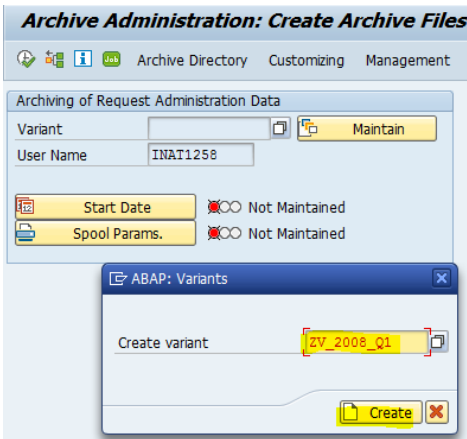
Archive Administration: Create Archive Files

Job Archive Directory Customizing Management

Archiving of Request Administration Data

Variant

Maintain

User Name INAT1258

Start Date Not Maintained

Spool Params. Not Maintained

ABAP: Variants

Create variant ZV_2008_Q1

Create